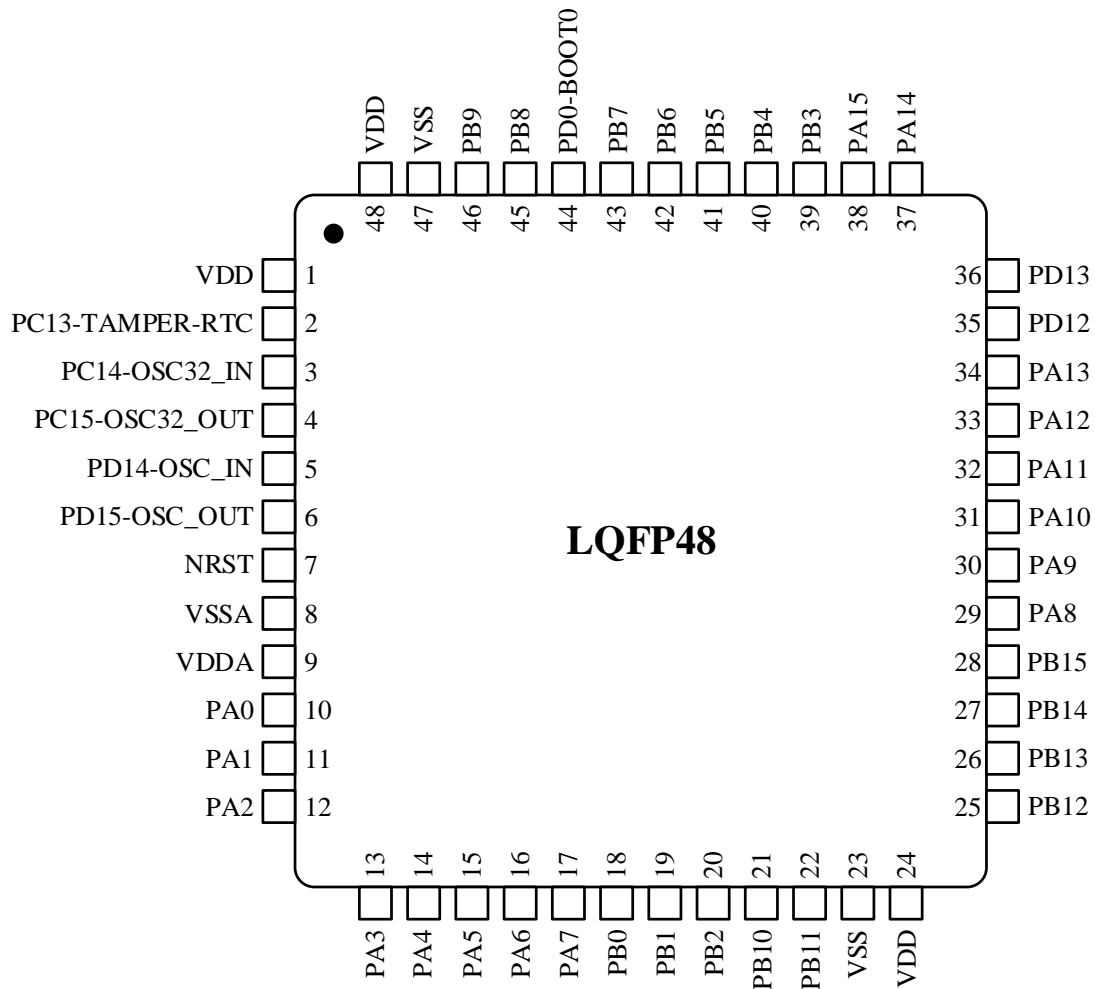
VDD VSS PB9 PB8 PD0-BOOT0 PB7 PB6 PB5 PB4 PB3 PA15 PA14

48 47 46 45 44 43 42 41 40 39 38 37

VDD 1
PC13-TAMPER-RTC 2
PC14-OSC32_IN 3
PC15-OSC32_OUT 4
PD14-OSC_IN 5
PD15-OSC_OUT 6
NRST 7
VSSA 8
VDDA 9
PA0 10
PA1 11
PA2 12

LQFP48

36 PD13
35 PD12
34 PA13
33 PA12
32 PA11
31 PA10
30 PA9
29 PA8
28 PB15
27 PB14
26 PB13
25 PB12

13 14 15 16 17 18 19 20 21 22 23 24

PA3 PA4 PA5 PA6 PA7 PB0 PB1 PB2 PB10 PB11 VSS VDD